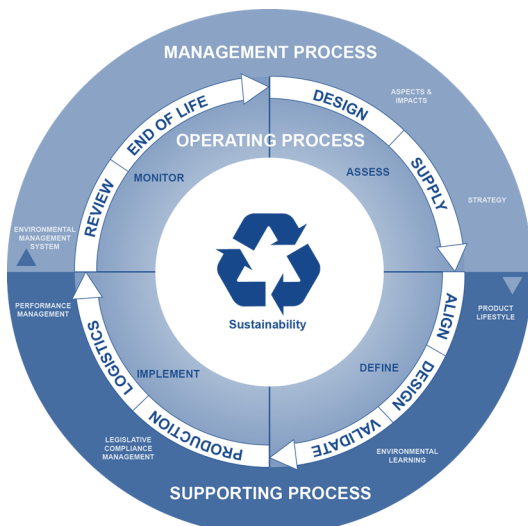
MANAGEMENT PROCESS

DESIGN

ASPECTS & IMPACTS

END OF LIFE

OPERATING PROCESS

ASSESS

SUPPLY

MONITOR

STRATEGY

REVIEW

ENVIRONMENTAL MANAGEMENT SYSTEM

Sustainability

ALIGN

PERFORMANCE MANAGEMENT

PRODUCT LIFESTYLE

LOGISTICS

IMPLEMENT

DEFINE

DESIGN

PRODUCTION

VALIDATE

LEGISLATIVE COMPLIANCE MANAGEMENT

ENVIRONMENTAL LEARNING

SUPPORTING PROCESS